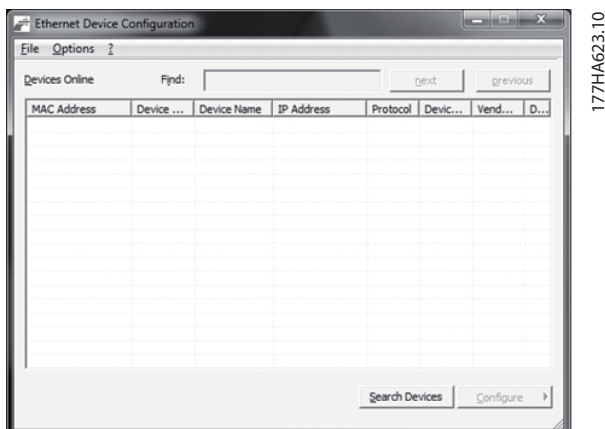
Ethernet Device Configuration

File Options ?

Devices Online Find: next previous

| MAC Address | Device ... | Device Name | IP Address | Protocol | Devic... | Vend... | D... |
|---|---|---|---|---|---|---|---|

Search Devices Configure

177HA623.10